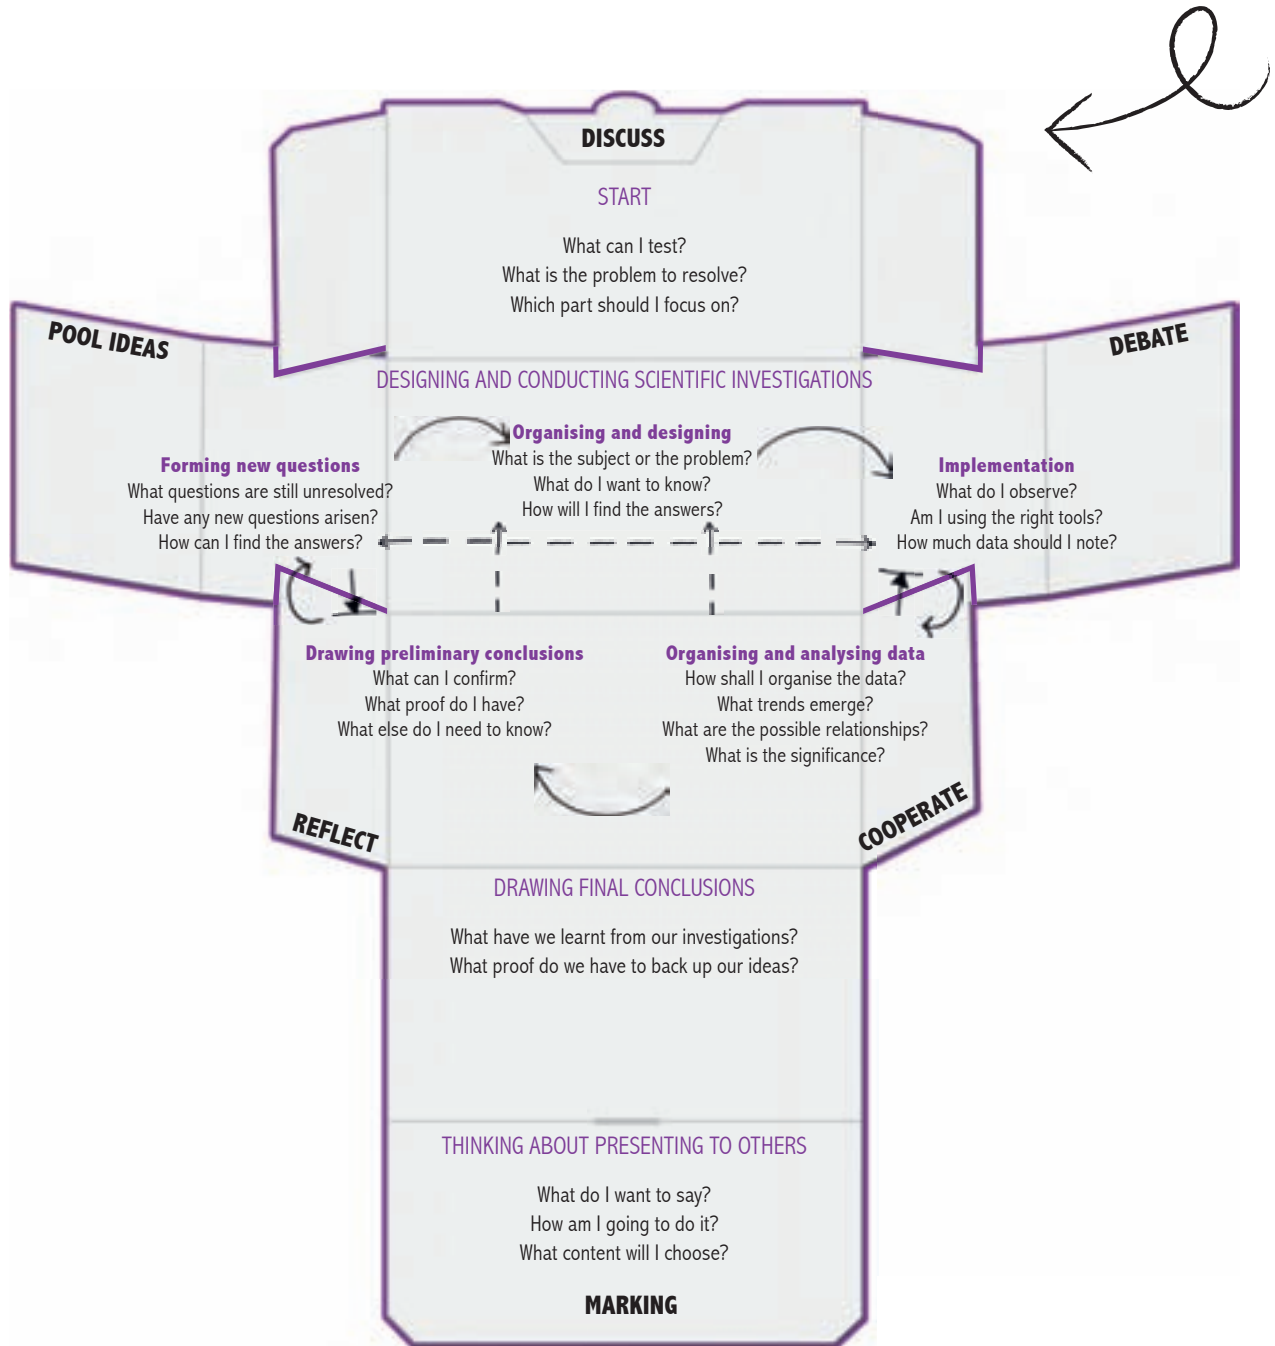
DISCUSS

START

What can I test?
What is the problem to resolve?
Which part should I focus on?

POOL IDEAS

DEBATE

DESIGNING AND CONDUCTING SCIENTIFIC INVESTIGATIONS

Organising and designing
What is the subject or the problem?
What do I want to know?
How will I find the answers?

Forming new questions
What questions are still unresolved?
Have any new questions arisen?
How can I find the answers?

Implementation
What do I observe?
Am I using the right tools?
How much data should I note?

Drawing preliminary conclusions
What can I confirm?
What proof do I have?
What else do I need to know?

Organising and analysing data
How shall I organise the data?
What trends emerge?
What are the possible relationships?
What is the significance?

REFLECT

COOPERATE

DRAWING FINAL CONCLUSIONS

What have we learnt from our investigations?
What proof do we have to back up our ideas?

THINKING ABOUT PRESENTING TO OTHERS

What do I want to say?
How am I going to do it?
What content will I choose?

MARKING